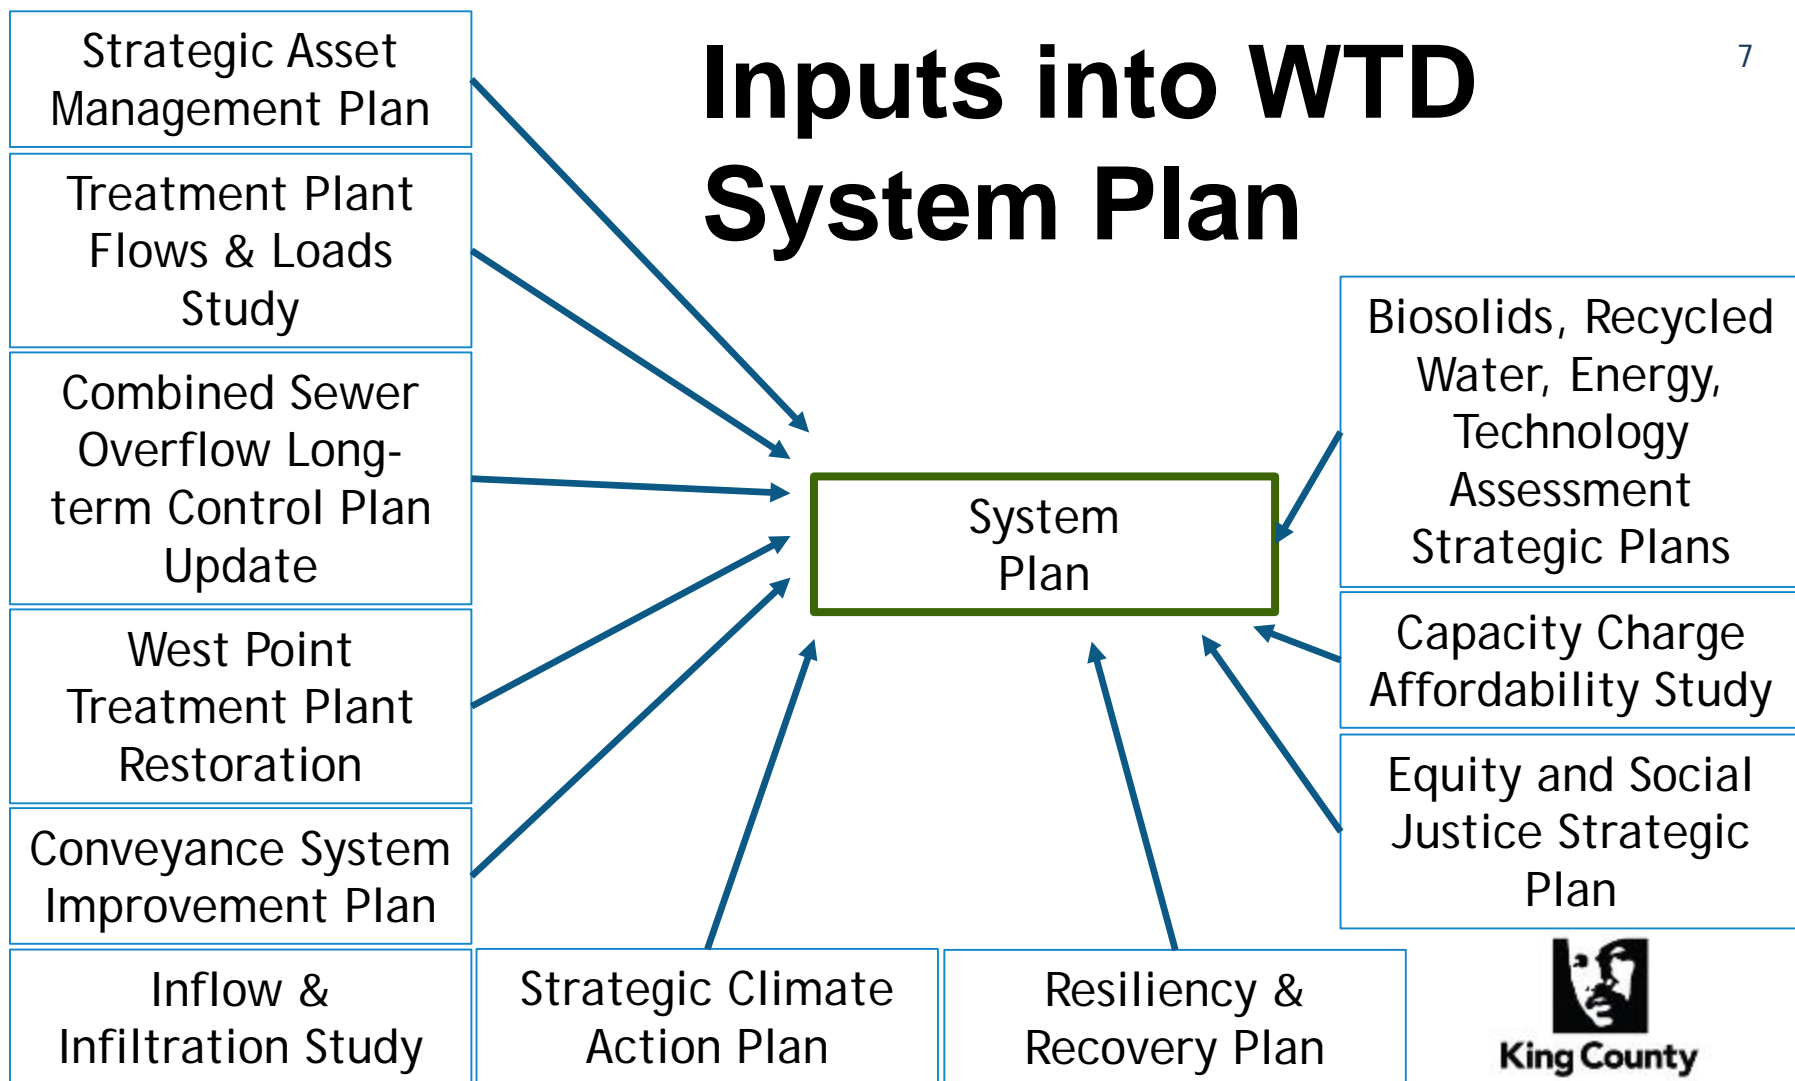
Inputs into WTD System Plan

7

Strategic Asset Management Plan

Treatment Plant Flows & Loads Study

Combined Sewer Overflow Long-term Control Plan Update

West Point Treatment Plant Restoration

Conveyance System Improvement Plan

Inflow & Infiltration Study

Strategic Climate Action Plan

Resiliency & Recovery Plan

System Plan

Biosolids, Recycled Water, Energy, Technology Assessment Strategic Plans

Capacity Charge Affordability Study

Equity and Social Justice Strategic Plan

King County